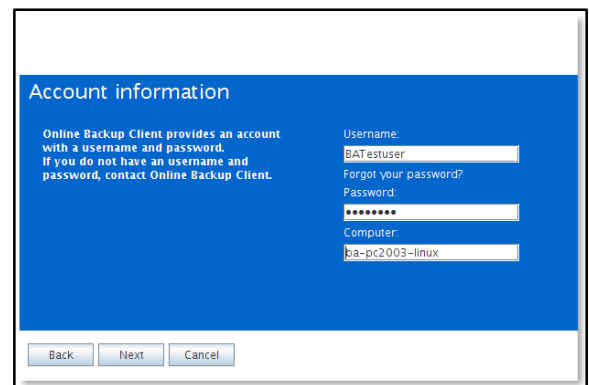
Account information

Online Backup Client provides an account with a username and password.
If you do not have an username and password, contact Online Backup Client.

Username:
BATestuser
Forgot your password?
Password:
••••••••
Computer:
ba-pc2003-linux

Back Next Cancel